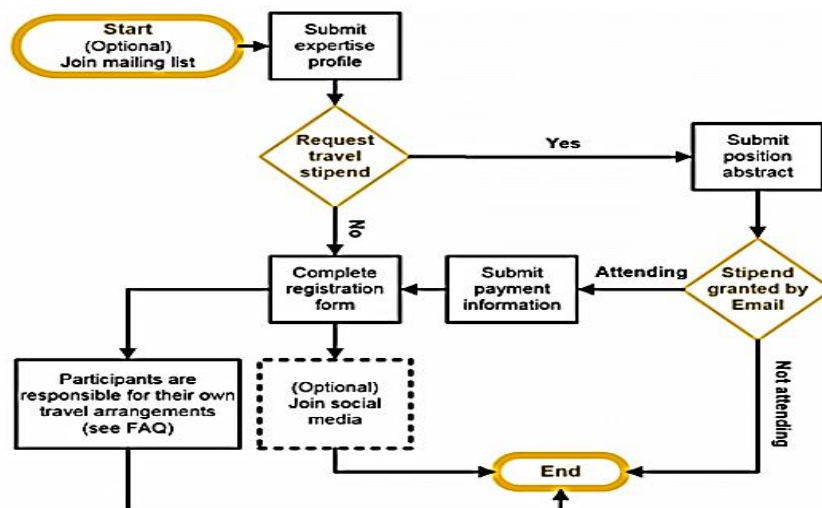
Start
(Optional)
Join mailing list

Submit expertise profile

Request travel stipend

Yes

Submit position abstract

No

Stipend granted by Email

Attending

Submit payment information

Complete registration form

Not attending

Participants are responsible for their own travel arrangements (see FAQ)

(Optional)
Join social media

End